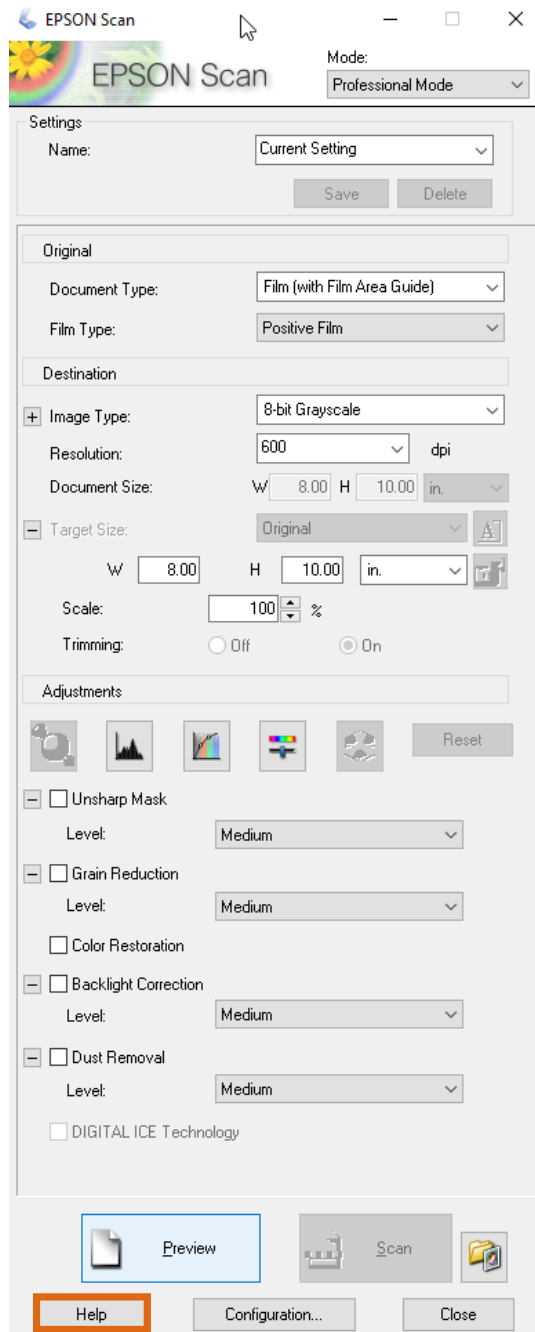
EPSON Scan

EPSON Scan

Mode:
Professional Mode

Settings
Name: Current Setting
Save Delete

Original
Document Type: Film (with Film Area Guide)
Film Type: Positive Film

Destination
+ Image Type: 8-bit Grayscale
Resolution: 600 dpi
Document Size: W 8.00 H 10.00 in.
– Target Size: Original
W 8.00 H 10.00 in.
Scale: 100 %
Trimming: Off On

Adjustments
Reset

– Unsharp Mask
Level: Medium
– Grain Reduction
Level: Medium
Color Restoration
– Backlight Correction
Level: Medium
– Dust Removal
Level: Medium
DIGITAL ICE Technology

Preview
Scan

Help
Configuration...
Close